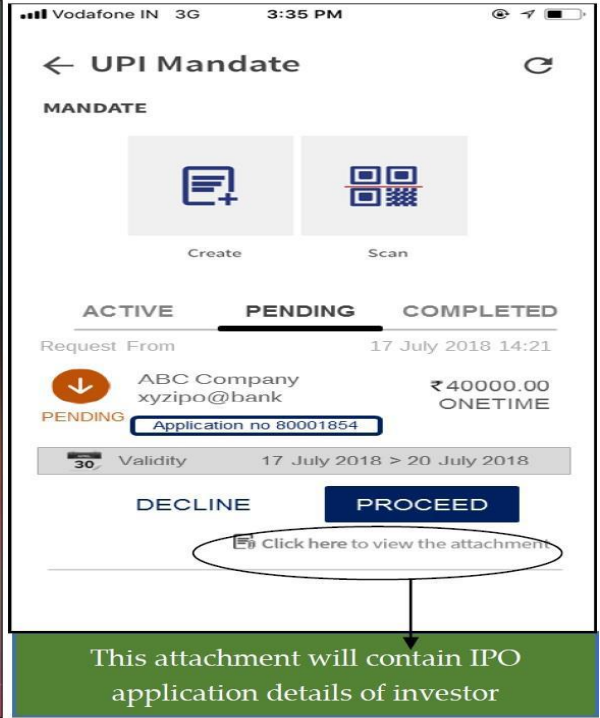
Vodafone IN 3G 3:35 PM

← UPI Mandate

MANDATE

Create

Scan

ACTIVE PENDING COMPLETED

Request From 17 July 2018 14:21

ABC Company
xyzipo@bank

₹40000.00
ONETIME

PENDING

Application no 80001854

30 Validity 17 July 2018 > 20 July 2018

DECLINE

PROCEED

Click here to view the attachment

This attachment will contain IPO application details of investor